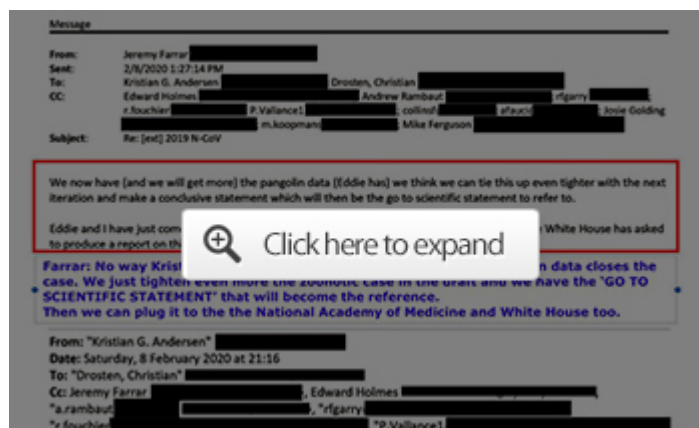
Message

From: Jeremy Farrar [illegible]
Sent: 2/8/2020 1:27:14 PM
To: Kristian G. Andersen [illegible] Drosten, Christian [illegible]
CC: Edward Holmes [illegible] Andrew Rambaut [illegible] rfgarry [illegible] r.fouchier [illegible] P.Vallance1 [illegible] ; collinsf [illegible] afauci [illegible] ; Josie Golding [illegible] m.koopmans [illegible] ; Mike Ferguson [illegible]
Subject: Re: [ext] 2019 N-CoV

We now have (and we will get more) the pangolin data (Eddie has) we think we can tie this up even tighter with the next iteration and make a conclusive statement which will then be the go to scientific statement to refer to.

Eddie and I have just com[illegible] White House has asked to produce a report on th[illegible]

Click here to expand

Farrar: No way Krist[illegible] n data closes the case. We just tighten even more the zoonotic case in the draft and we have the 'GO TO SCIENTIFIC STATEMENT' that will become the reference.
Then we can plug it to the the National Academy of Medicine and White House too.

From: "Kristian G. Andersen" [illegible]
Date: Saturday, 8 February 2020 at 21:16
To: "Drosten, Christian" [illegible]
Cc: Jeremy Farrar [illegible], Edward Holmes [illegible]
"a.rambaut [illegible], "rfgarry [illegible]
"r.fouchier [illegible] "P.Vallance1 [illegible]